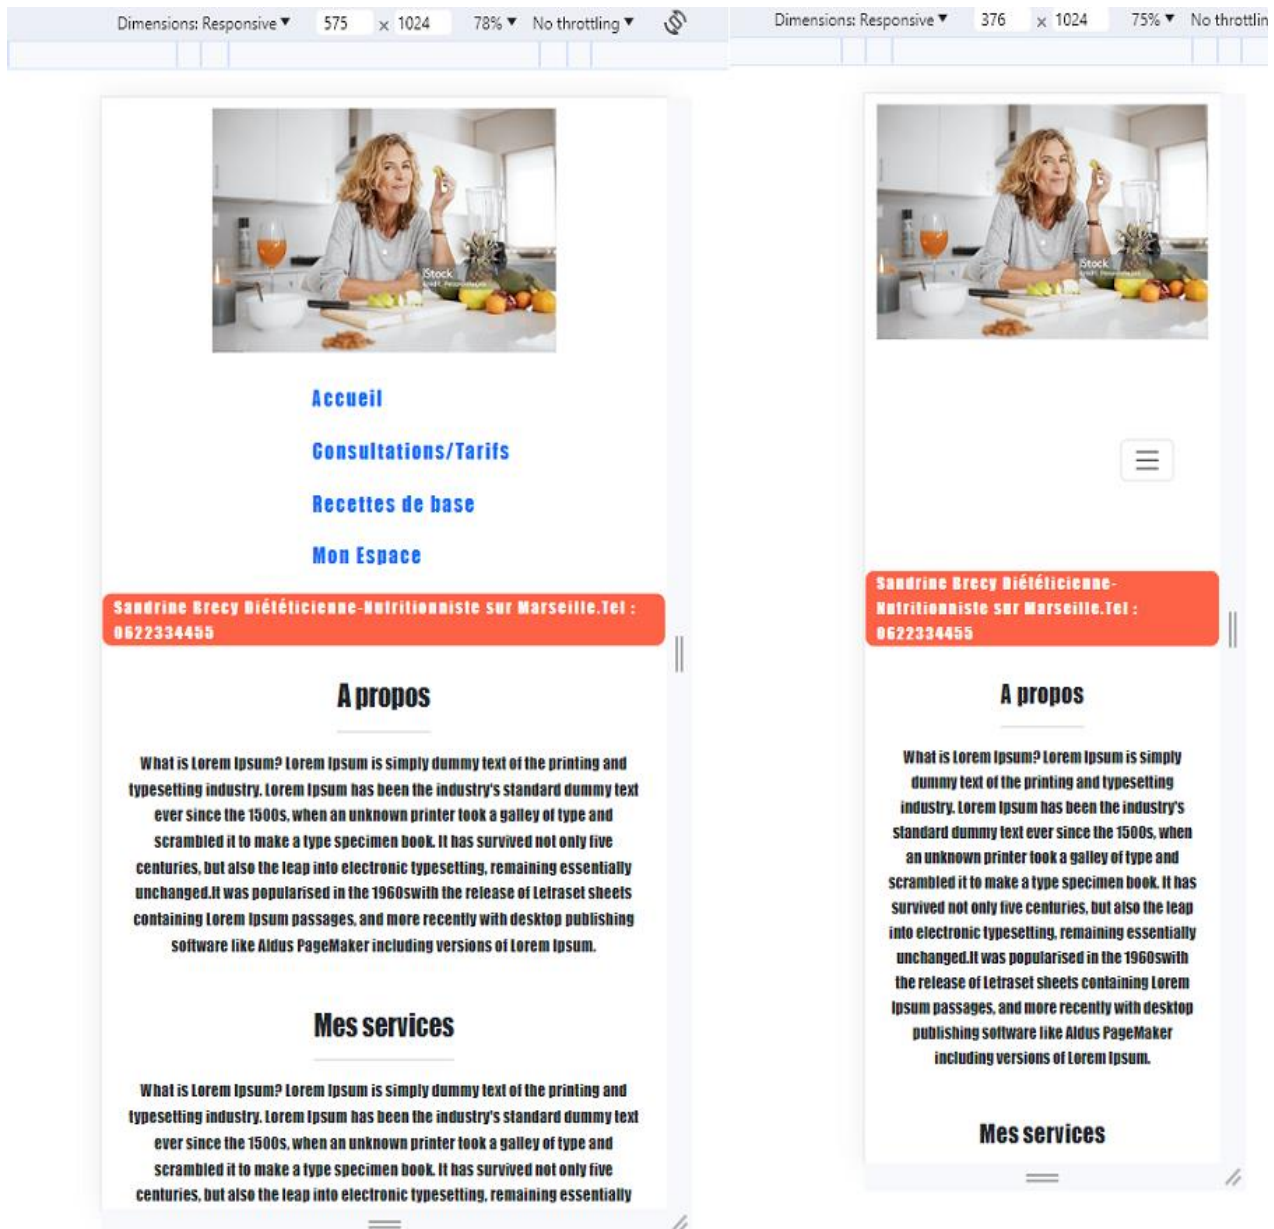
Dimensions: Responsive ▾ 575 × 1024 78% ▾ No throttling ▾

iStock

Accueil

Consultations/Tarifs

Recettes de base

Mon Espace

Sandrine Brecy Diététicienne-Nutritionniste sur Marseille.Tel : 0622334455

A propos

What is Lorem Ipsum? Lorem Ipsum is simply dummy text of the printing and typesetting industry. Lorem Ipsum has been the industry's standard dummy text ever since the 1500s, when an unknown printer took a galley of type and scrambled it to make a type specimen book. It has survived not only five centuries, but also the leap into electronic typesetting, remaining essentially unchanged.It was popularised in the 1960swith the release of Letraset sheets containing Lorem Ipsum passages, and more recently with desktop publishing software like Aldus PageMaker including versions of Lorem Ipsum.

Mes services

What is Lorem Ipsum? Lorem Ipsum is simply dummy text of the printing and typesetting industry. Lorem Ipsum has been the industry's standard dummy text ever since the 1500s, when an unknown printer took a galley of type and scrambled it to make a type specimen book. It has survived not only five centuries, but also the leap into electronic typesetting, remaining essentially

Dimensions: Responsive ▾ 376 × 1024 75% ▾ No throttlin

iStock

Sandrine Brecy Diététicienne-Nutritionniste sur Marseille.Tel : 0622334455

A propos

What is Lorem Ipsum? Lorem Ipsum is simply dummy text of the printing and typesetting industry. Lorem Ipsum has been the industry's standard dummy text ever since the 1500s, when an unknown printer took a galley of type and scrambled it to make a type specimen book. It has survived not only five centuries, but also the leap into electronic typesetting, remaining essentially unchanged.It was popularised in the 1960swith the release of Letraset sheets containing Lorem Ipsum passages, and more recently with desktop publishing software like Aldus PageMaker including versions of Lorem Ipsum.

Mes services